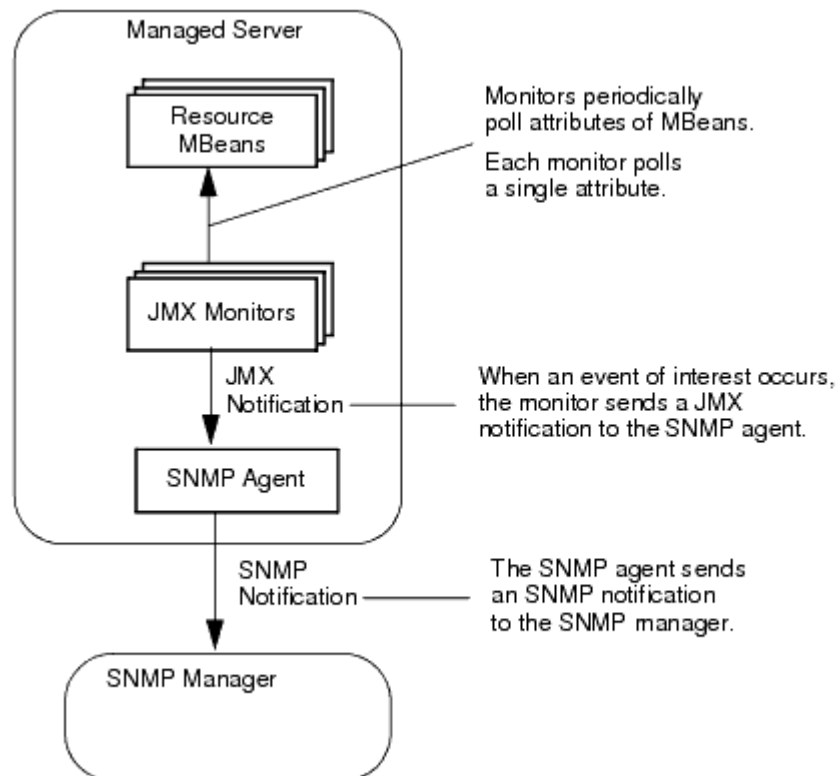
Managed Server

Resource MBeans

Monitors periodically poll attributes of MBeans.

Each monitor polls a single attribute.

JMX Monitors

JMX Notification

When an event of interest occurs, the monitor sends a JMX notification to the SNMP agent.

SNMP Agent

SNMP Notification

The SNMP agent sends an SNMP notification to the SNMP manager.

SNMP Manager